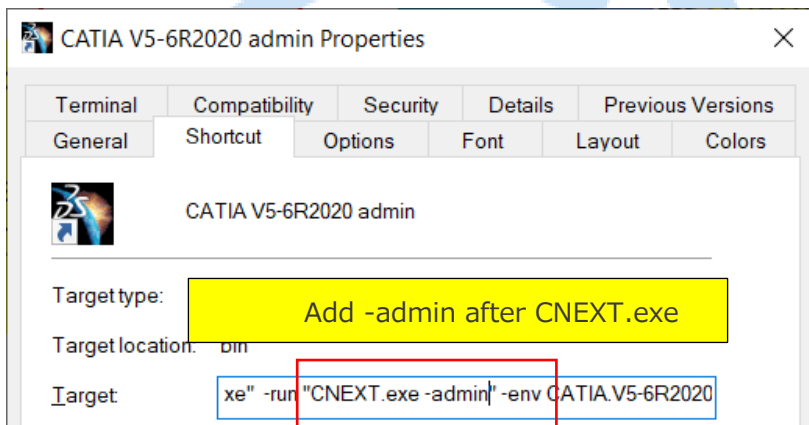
CATIA V5-6R2020 admin Properties

Terminal | Compatibility | Security | Details | Previous Versions
General | Shortcut | Options | Font | Layout | Colors

CATIA V5-6R2020 admin

Target type:

Add -admin after CNEXT.exe

Target location: bin

Target: xe" -run "CNEXT.exe -admin" -env CATIA.V5-6R2020